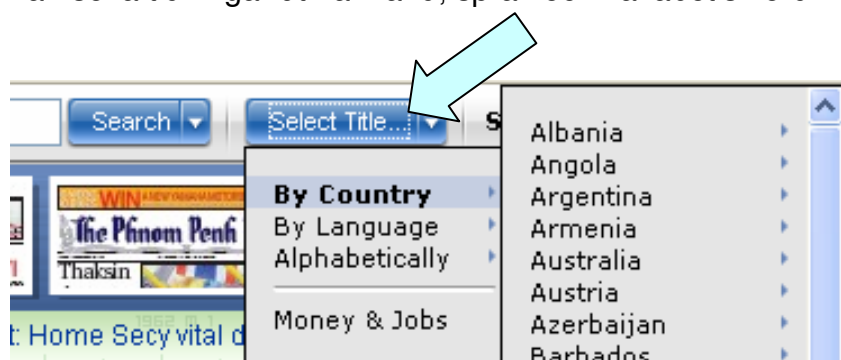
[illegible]

Search

Select Title...

S

By Country
By Language
Alphabetically

Money & Jobs

Albania
Angola
Argentina
Armenia
Australia
Austria
Azerbaijan
Barbados

WIN
The Phnom Penh
Thaksin

t: Home Secy vital d